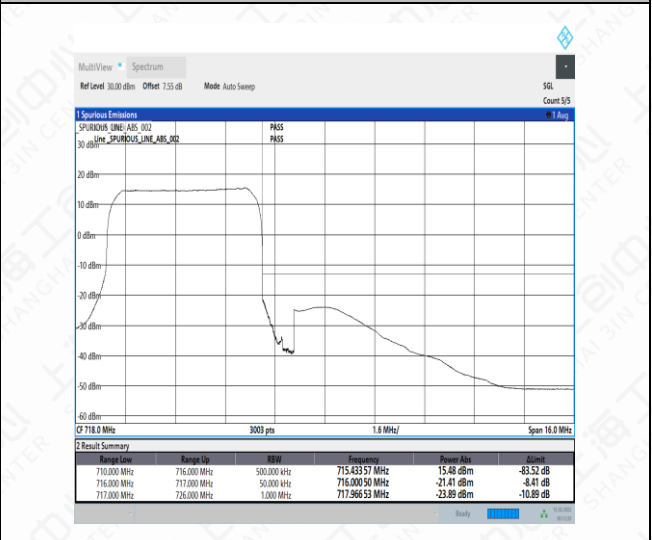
MultiView • Spectrum

Ref Level 30.00 dBm Offset 7.55 dB Mode Auto Sweep

SGL
Count 5/5

1 Spurious Emissions
1 Avg

SPURIOUS_LINE_ABS_002
Line SPURIOUS_LINE_ABS_002
PASS
PASS

30 dBm
20 dBm
10 dBm
0 dBm
-10 dBm
-20 dBm
-30 dBm
-40 dBm
-50 dBm
-60 dBm

CF 718.0 MHz
3003 pts
1.6 MHz/
Span 16.0 MHz

2 Result Summary

| Range Low | Range Up | RBW | Frequency | Power Abs | ΔLimit |
|---|---|---|---|---|---|
| 710.000 MHz | 716.000 MHz | 500.000 kHz | 715.433 57 MHz | 15.48 dBm | -83.52 dB |
| 716.000 MHz | 717.000 MHz | 50.000 kHz | 716.000 50 MHz | -21.41 dBm | -8.41 dB |
| 717.000 MHz | 726.000 MHz | 1.000 MHz | 717.966 53 MHz | -23.89 dBm | -10.89 dB |

Ready